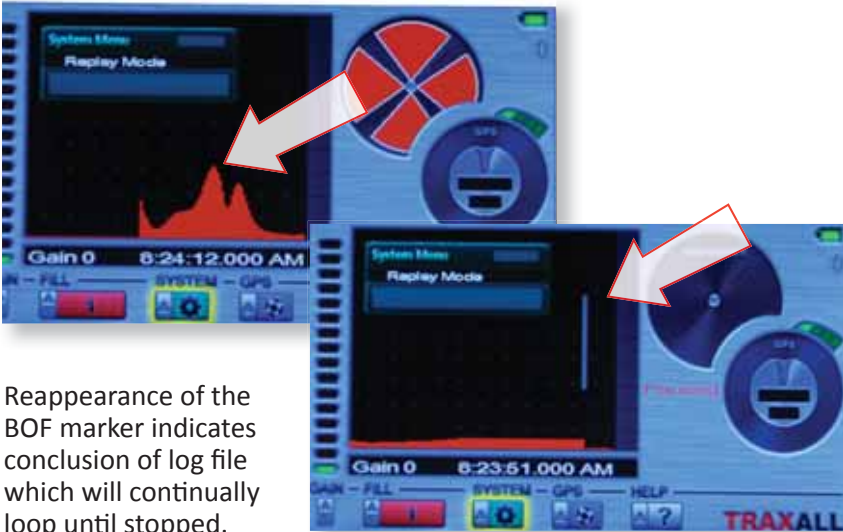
System Menu
Replay Mode

Gain 0 8:24:12.000 AM
— FILL SYSTEM — GPS

System Menu
Replay Mode

GPS

Paused

Gain 0 8:23:51.000 AM
GAIN — FILL SYSTEM — GPS — HELP
TRAXALL

Reappearance of the BOF marker indicates conclusion of log file which will continually loop until stopped.